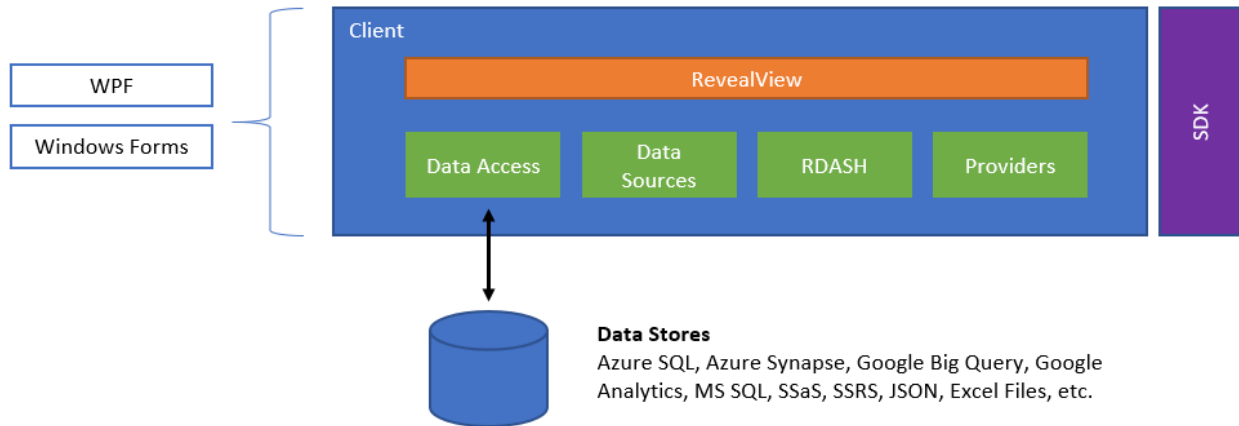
WPF

Windows Forms

Client

RevealView

Data Access

Data Sources

RDASH

Providers

SDK

Data Stores
Azure SQL, Azure Synapse, Google Big Query, Google Analytics, MS SQL, SSaS, SSRS, JSON, Excel Files, etc.